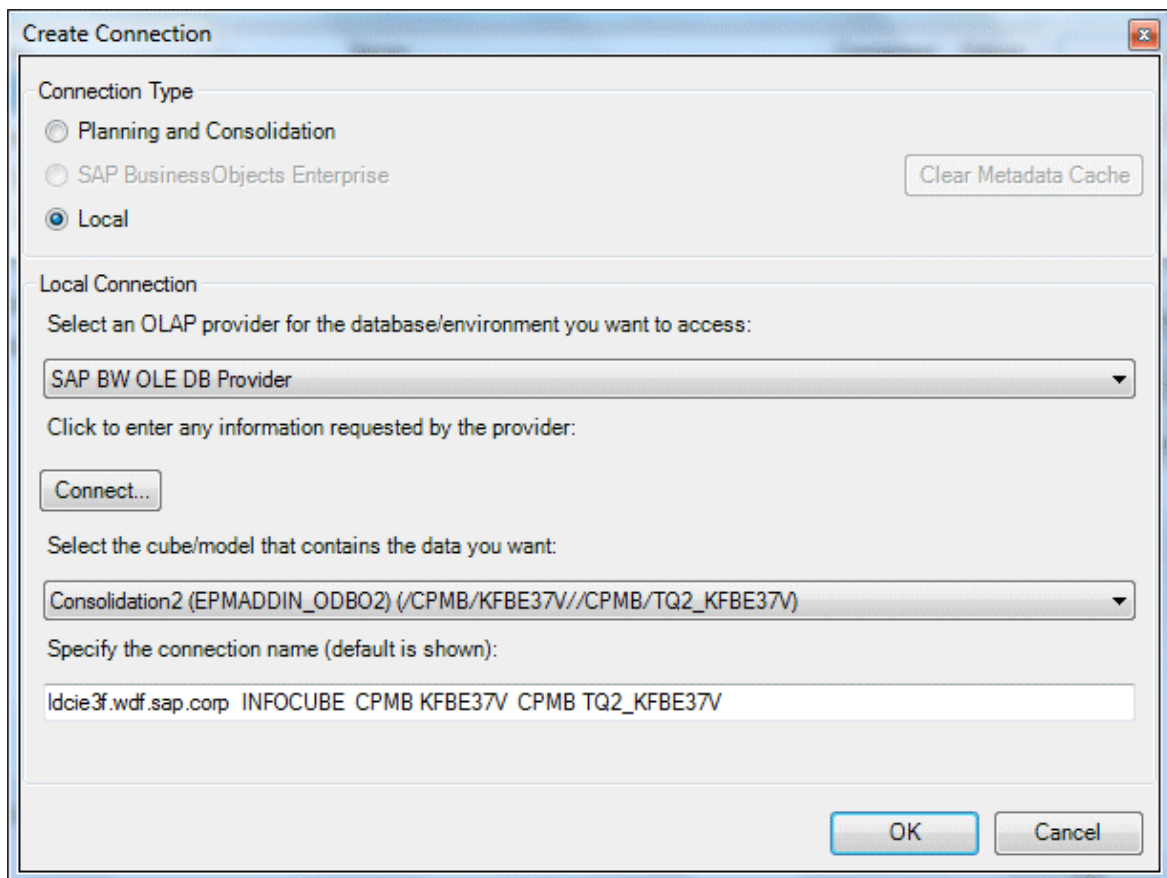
Create Connection

Connection Type

Planning and Consolidation

SAP BusinessObjects Enterprise

Clear Metadata Cache

Local

Local Connection

Select an OLAP provider for the database/environment you want to access:

SAP BW OLE DB Provider

Click to enter any information requested by the provider:

Connect...

Select the cube/model that contains the data you want:

Consolidation2 (EPMADDIN_ODBO2) (/CPMB/KFBE37V//CPMB/TQ2_KFBE37V)

Specify the connection name (default is shown):

ldcie3f.wdf.sap.corp INFOCUBE CPMB KFBE37V CPMB TQ2_KFBE37V

OK

Cancel